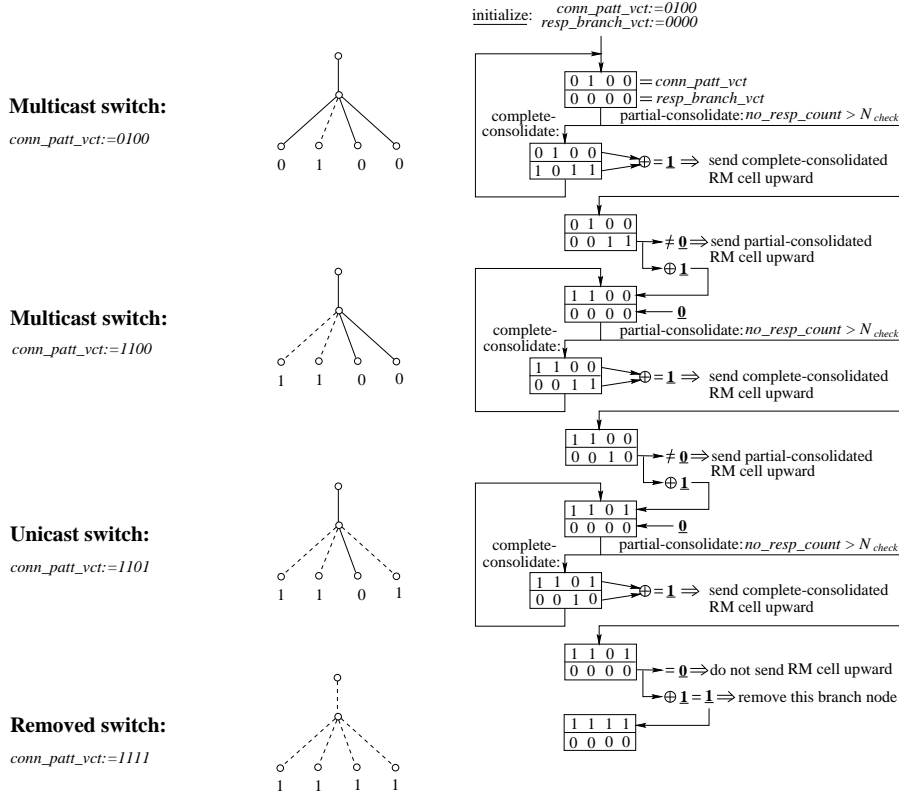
initialize: conn_patt_vct:=0100
resp_branch_vct:=0000

Multicast switch:
conn_patt_vct:=0100

0 1 0 0

| 0 1 0 0 | = conn_patt_vct |
| 0 0 0 0 | = resp_branch_vct |

complete-consolidate:
partial-consolidate: no_resp_count > $N_{check}$

| 0 1 0 0 |
| 1 0 1 1 |

$\oplus = \underline{\mathbf{1}} \Rightarrow$ send complete-consolidated RM cell upward

| 0 1 0 0 |
| 0 0 1 1 |

$\neq \underline{\mathbf{0}} \Rightarrow$ send partial-consolidated RM cell upward

$\oplus \underline{\mathbf{1}}$

Multicast switch:
conn_patt_vct:=1100

1 1 0 0

| 1 1 0 0 |
| 0 0 0 0 |

$\underline{\mathbf{0}}$

complete-consolidate:
partial-consolidate: no_resp_count > $N_{check}$

| 1 1 0 0 |
| 0 0 1 1 |

$\oplus = \underline{\mathbf{1}} \Rightarrow$ send complete-consolidated RM cell upward

| 1 1 0 0 |
| 0 0 1 0 |

$\neq \underline{\mathbf{0}} \Rightarrow$ send partial-consolidated RM cell upward

$\oplus \underline{\mathbf{1}}$

Unicast switch:
conn_patt_vct:=1101

1 1 0 1

| 1 1 0 1 |
| 0 0 0 0 |

$\underline{\mathbf{0}}$

complete-consolidate:
partial-consolidate: no_resp_count > $N_{check}$

| 1 1 0 1 |
| 0 0 1 0 |

$\oplus = \underline{\mathbf{1}} \Rightarrow$ send complete-consolidated RM cell upward

| 1 1 0 1 |
| 0 0 0 0 |

$= \underline{\mathbf{0}} \Rightarrow$ do not send RM cell upward

$\oplus \underline{\mathbf{1}} = \underline{\mathbf{1}} \Rightarrow$ remove this branch node

Removed switch:
conn_patt_vct:=1111

1 1 1 1

| 1 1 1 1 |
| 0 0 0 0 |